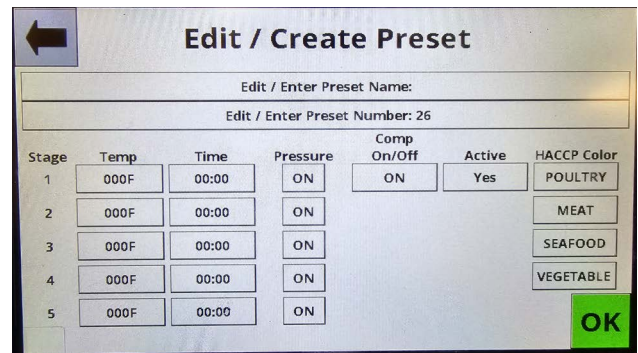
Edit / Create Preset

Edit / Enter Preset Name:

Edit / Enter Preset Number: 26

| Stage | Temp | Time | Pressure | Comp On/Off | Active | HACCP Color |
|---|---|---|---|---|---|---|
| 1 | 000F | 00:00 | ON | ON | Yes | POULTRY |
| 2 | 000F | 00:00 | ON | | | MEAT |
| 3 | 000F | 00:00 | ON | | | SEAFOOD |
| 4 | 000F | 00:00 | ON | | | VEGETABLE |
| 5 | 000F | 00:00 | ON | | | |

OK